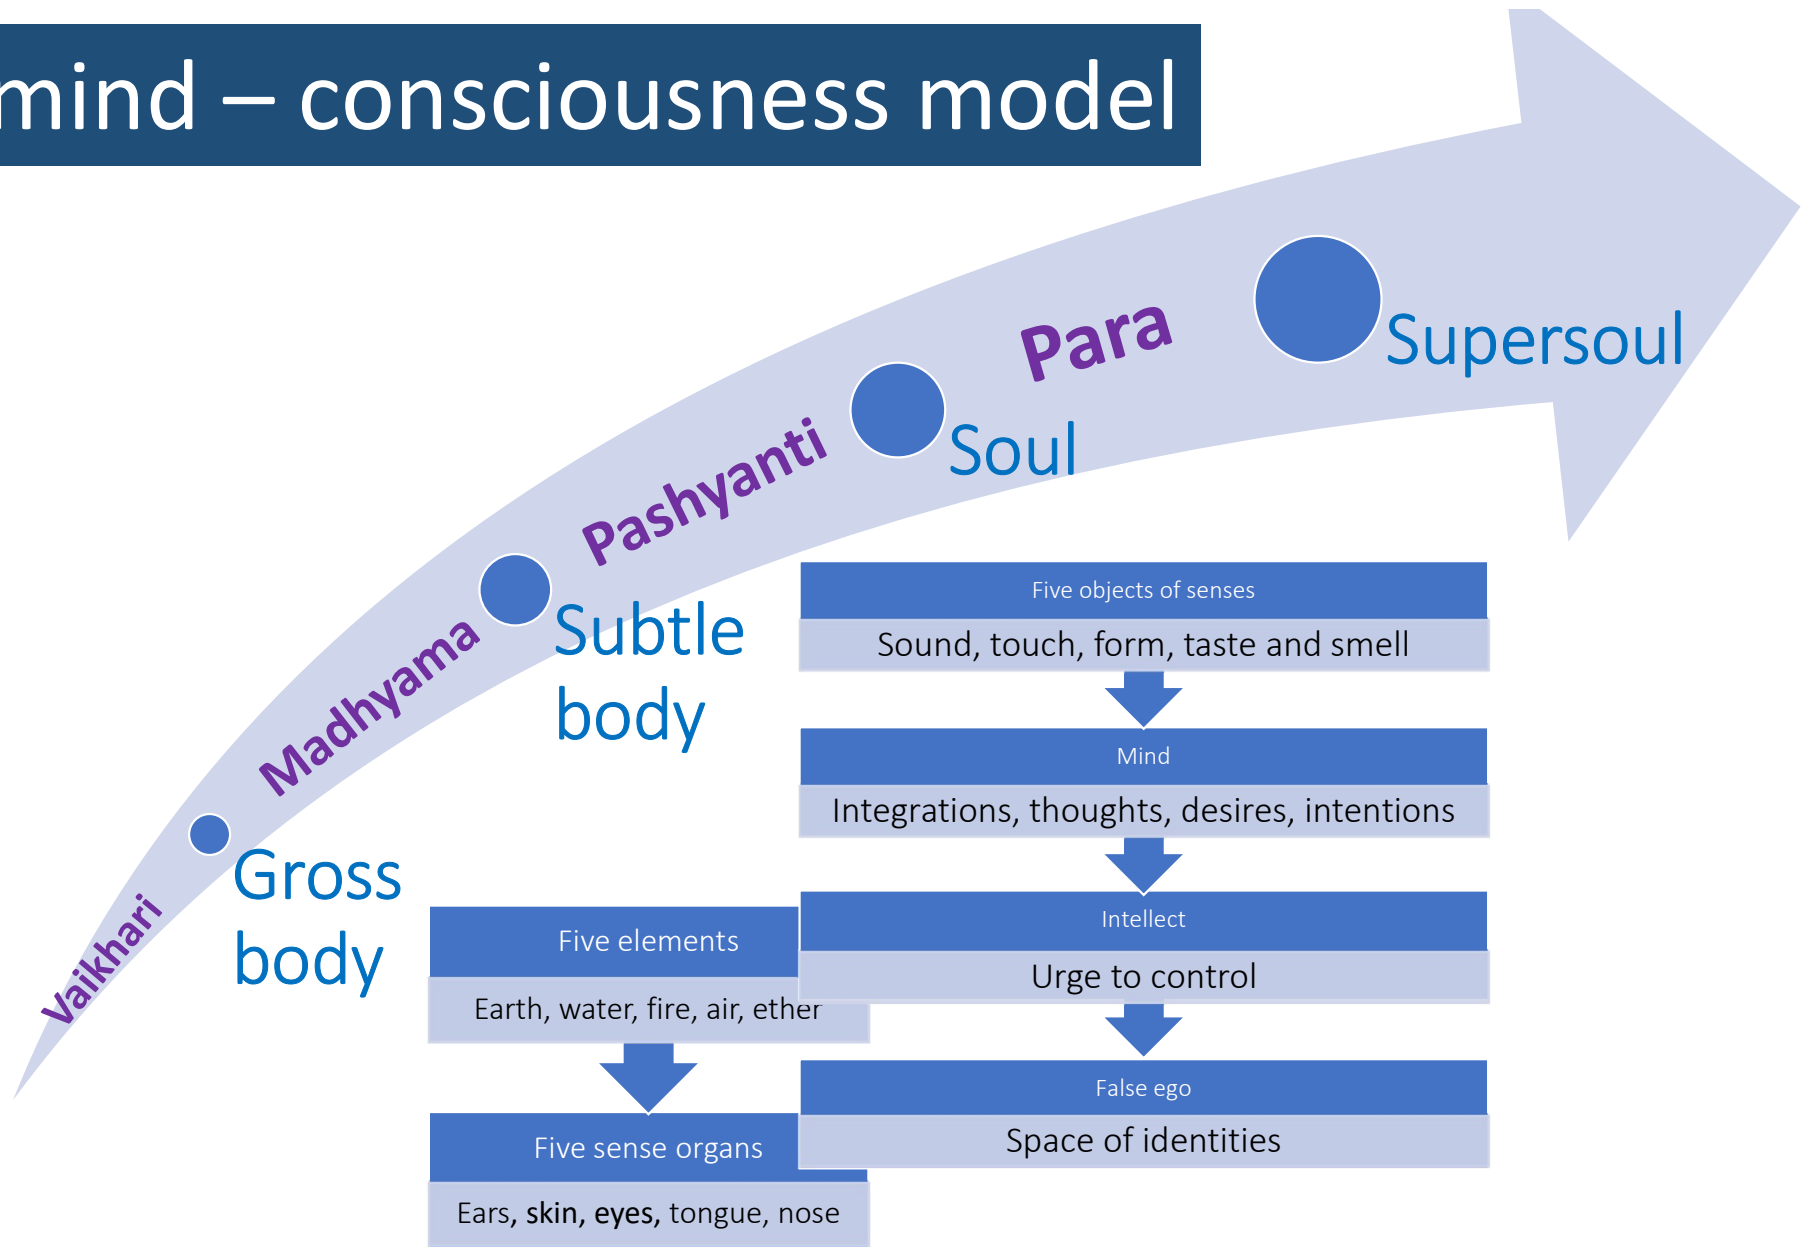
mind – consciousness model

Vaikhari

Gross body

Madhyama

Subtle body

Pashyanti

Soul

Para

Supersoul

Five objects of senses

Sound, touch, form, taste and smell

Mind

Integrations, thoughts, desires, intentions

Intellect

Urge to control

False ego

Space of identities

Five elements

Earth, water, fire, air, ether

Five sense organs

Ears, skin, eyes, tongue, nose